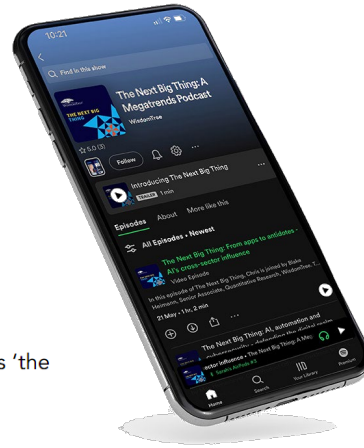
10:21

Find in this show

THE NEXT BIG THING

The Next Big Thing: A Megatrends Podcast

WisdomTree

5.0 (3)

Follow

Introducing The Next Big Thing

1 min

Episodes About More like this

All Episodes • Newest

The Next Big Thing: From apps to antidotes - AI's cross-sector influence

Video Episode

In this episode of The Next Big Thing, Chris is joined by Blake Heimann, Senior Associate, Quantitative Research, WisdomTree, T...

21 May • 1 hr, 2 min

The Next Big Thing: AI, automation and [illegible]

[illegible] Influence • The Next Big Thing: A Meg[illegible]

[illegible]'s AirPods #3

Home Search Your Library Premium

s 'the